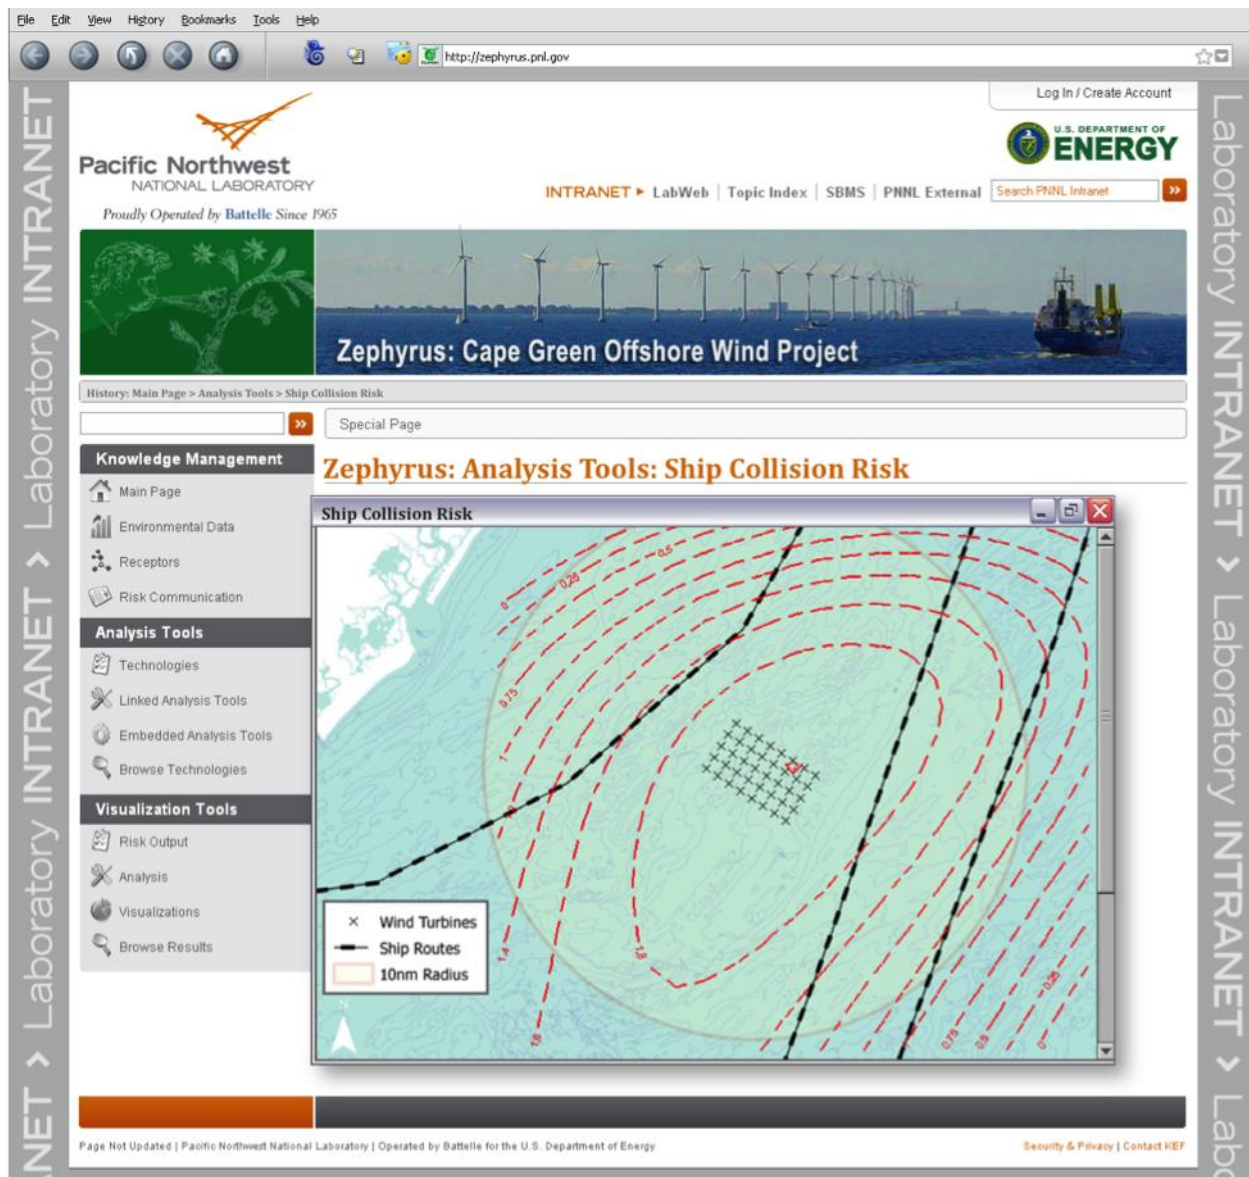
File Edit View History Bookmarks Tools Help

http://zephyrus.pnl.gov

Laboratory INTRANET > Laboratory INTRANET > Laboratory INTRANET > Laboratory INTRANET

Laboratory INTRANET > Laboratory INTRANET > Labo

Log In / Create Account

Pacific Northwest NATIONAL LABORATORY

Proudly Operated by Battelle Since 1965

U.S. DEPARTMENT OF ENERGY

INTRANET ▸ LabWeb | Topic Index | SBMS | PNNL External

Search PNNL Intranet

Zephyrus: Cape Green Offshore Wind Project

History: Main Page > Analysis Tools > Ship Collision Risk

Special Page

Knowledge Management

Main Page

Environmental Data

Receptors

Risk Communication

Analysis Tools

Technologies

Linked Analysis Tools

Embedded Analysis Tools

Browse Technologies

Visualization Tools

Risk Output

Analysis

Visualizations

Browse Results

Zephyrus: Analysis Tools: Ship Collision Risk

Ship Collision Risk

0.5

0.25

0

0.75

1

1.4

1.8

1.8

0.25

0.75

0.5

0

Wind Turbines

Ship Routes

10nm Radius

Page Not Updated | Pacific Northwest National Laboratory | Operated by Battelle for the U.S. Department of Energy

Security & Privacy | Contact KEF